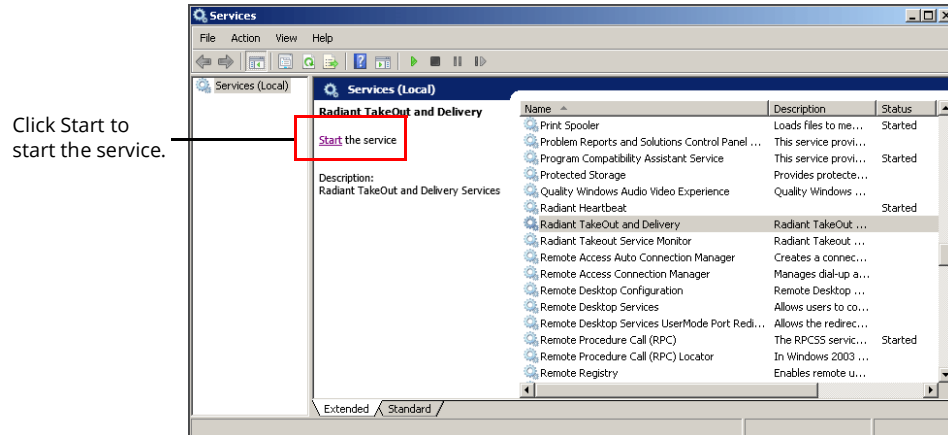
Click Start to start the service.

Services

File Action View Help

Services (Local)

Services (Local)

Radiant TakeOut and Delivery

Start the service

Description:
Radiant TakeOut and Delivery Services

| Name | Description | Status |
|---|---|---|
| Print Spooler | Loads files to me... | Started |
| Problem Reports and Solutions Control Panel ... | This service provi... | |
| Program Compatibility Assistant Service | This service provi... | Started |
| Protected Storage | Provides protecte... | |
| Quality Windows Audio Video Experience | Quality Windows ... | |
| Radiant Heartbeat | | Started |
| Radiant TakeOut and Delivery | Radiant TakeOut ... | |
| Radiant Takeout Service Monitor | Radiant Takeout ... | |
| Remote Access Auto Connection Manager | Creates a connec... | |
| Remote Access Connection Manager | Manages dial-up a... | |
| Remote Desktop Configuration | Remote Desktop ... | |
| Remote Desktop Services | Allows users to co... | |
| Remote Desktop Services UserMode Port Redi... | Allows the redirec... | |
| Remote Procedure Call (RPC) | The RPCSS servic... | Started |
| Remote Procedure Call (RPC) Locator | In Windows 2003 ... | |
| Remote Registry | Enables remote u... | |

Extended Standard